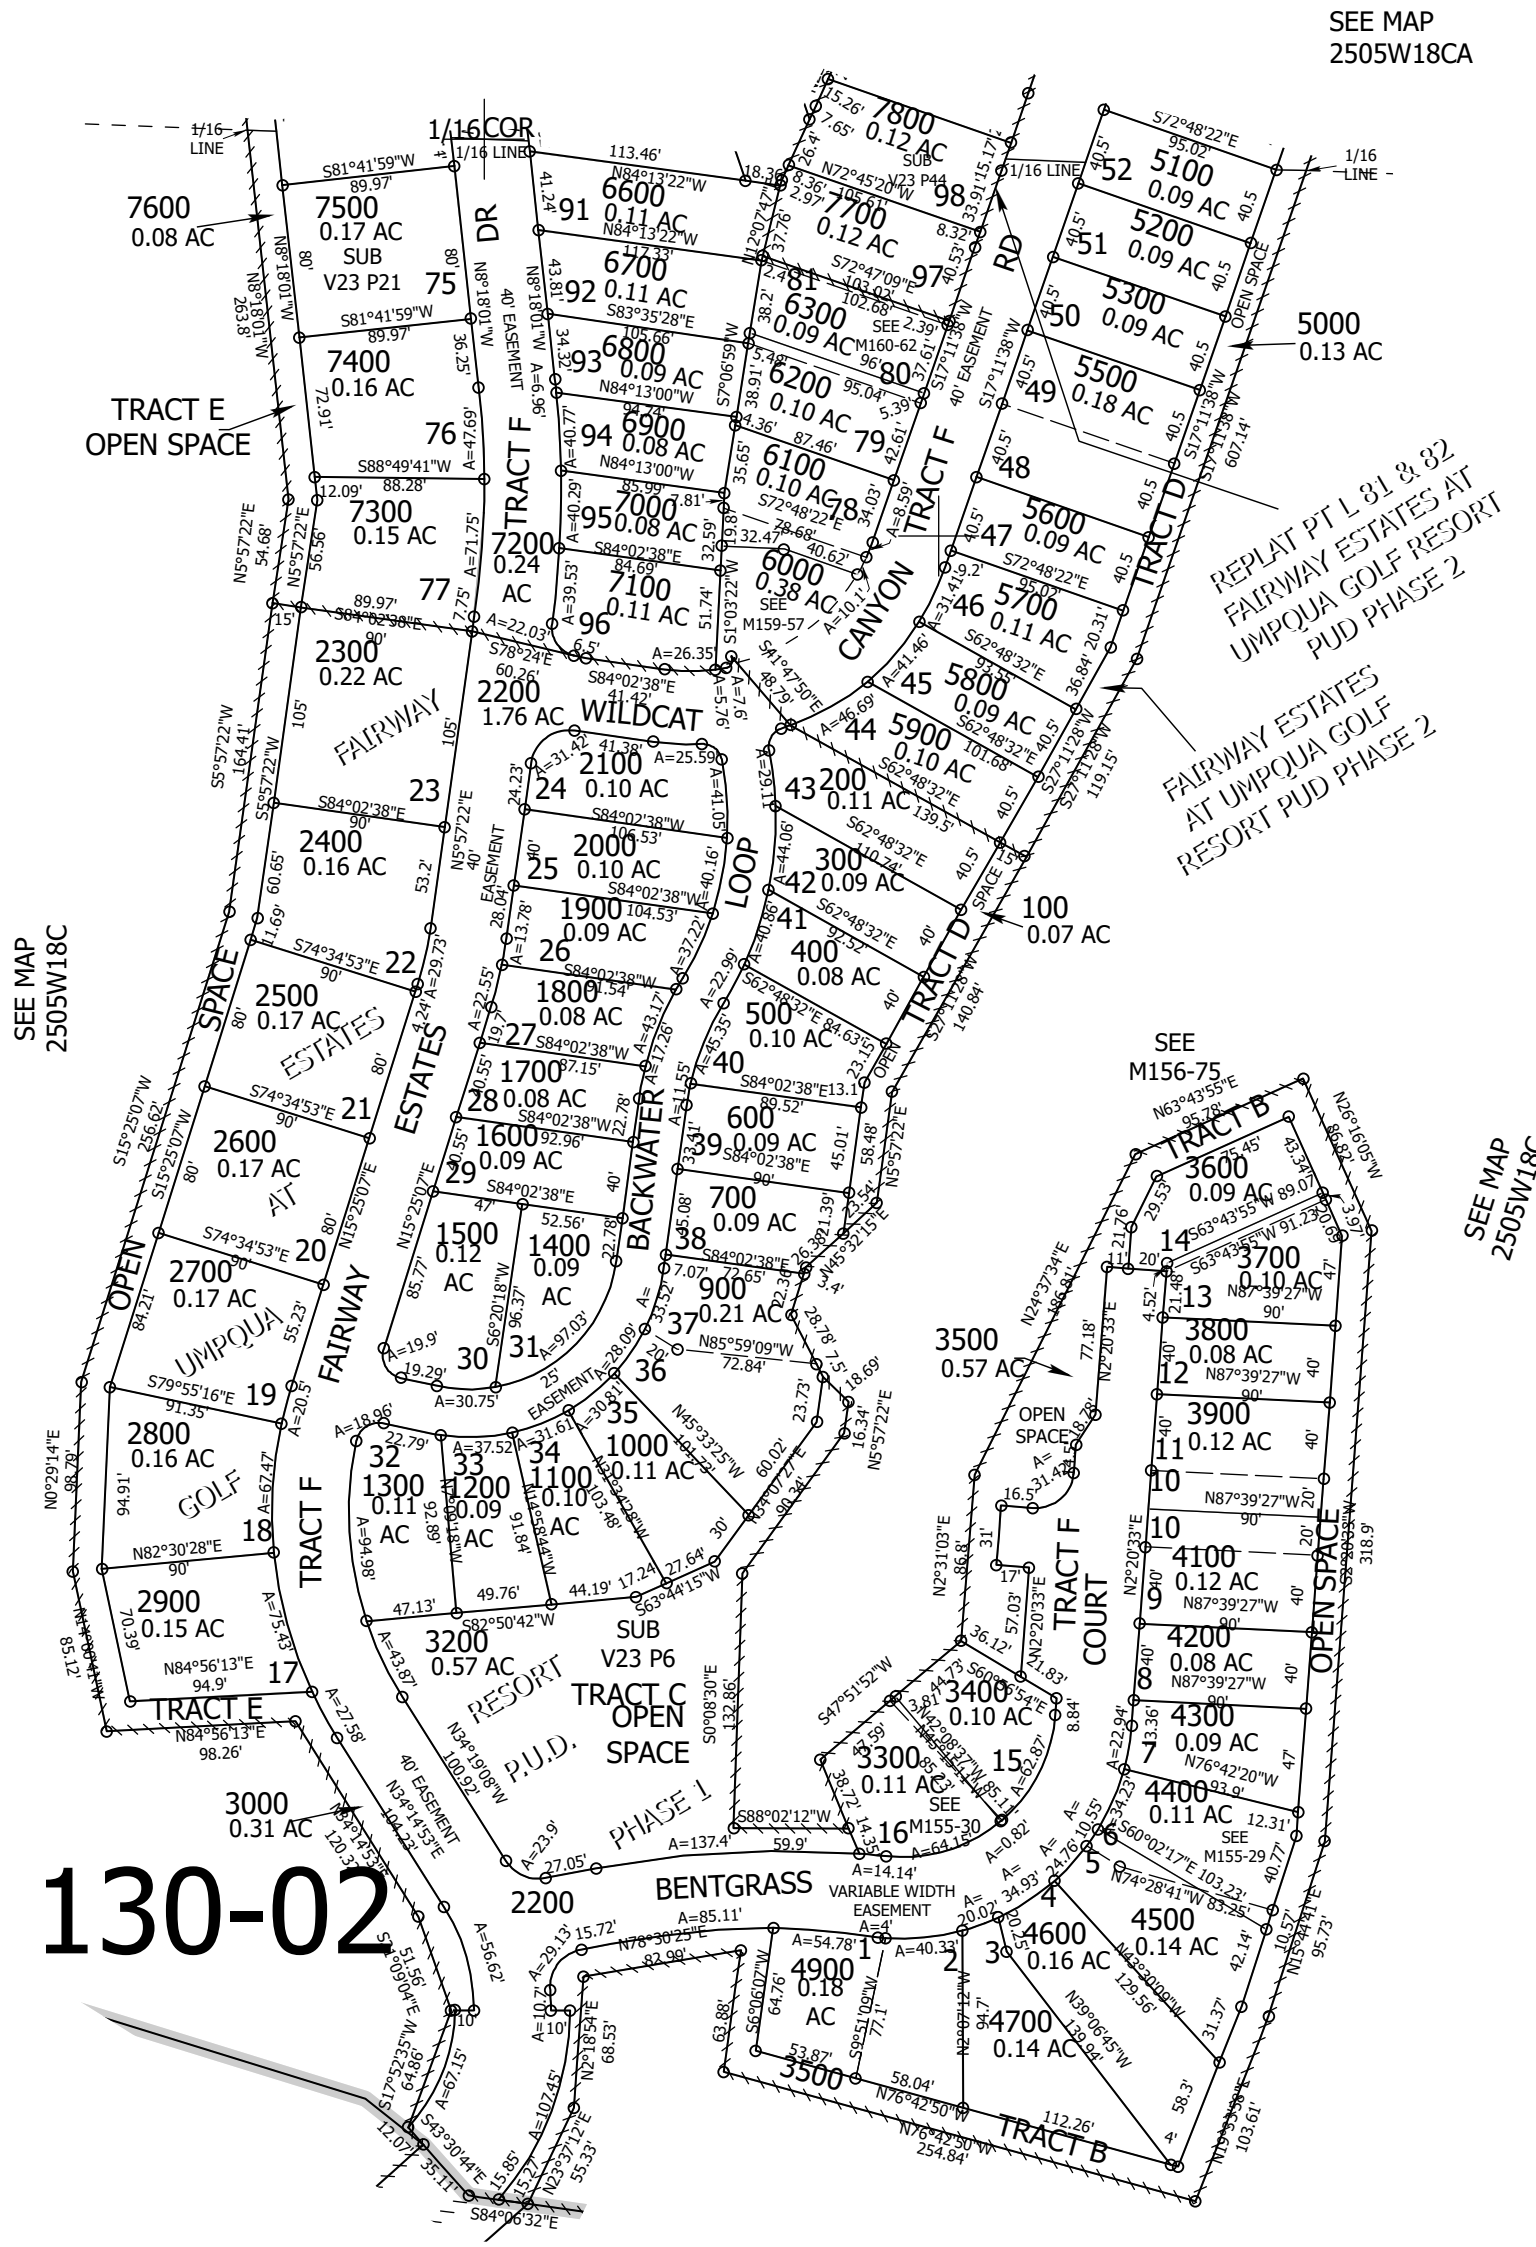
SEE MAP
2505W18CA

1/16 LINE

1/16 COR
1/16 LINE

1/16 LINE

7600
0.08 AC

7500
0.17 AC
SUB
V23 P21
75

7400
0.16 AC

TRACT E
OPEN SPACE

76

7300
0.15 AC
77

7200
0.24
AC

DR

TRACT F

40' EASEMENT

91
6600
0.11 AC

92
6700
0.11 AC

93
6800
0.09 AC

94
6900
0.08 AC

95
7000
0.08 AC

96
7100
0.11 AC

7800
0.12 AC
SUB
V23 P44

98
7700
0.12 AC

97

81
6300
0.09 AC
SEE
M160-62

80
6200
0.10 AC

79
6100
0.10 AC

78

6000
0.38 AC
SEE
M159-57

RD

40' EASEMENT

TRACT F

CANYON

52
5100
0.09 AC

51
5200
0.09 AC

50
5300
0.09 AC

49
5500
0.18 AC

48

47
5600
0.09 AC

46
5700
0.11 AC

45
5800
0.09 AC

44
5900
0.10 AC

43
200
0.11 AC

42
300
0.09 AC

41
400
0.08 AC

500
0.10 AC

40
600
0.09 AC

39
700
0.09 AC

38
900
0.21 AC

37

OPEN SPACE

5000
0.13 AC

TRACT D

REPLAT PT L 81 & 82
FAIRWAY ESTATES AT
UMPQUA GOLF RESORT
PUD PHASE 2

FAIRWAY ESTATES
AT UMPQUA GOLF
RESORT PUD PHASE 2

100
0.07 AC

SPACE

TRACT D

OPEN

2300
0.22 AC

FAIRWAY

2200
1.76 AC

WILDCAT

23
2400
0.16 AC

22
2500
0.17 AC

ESTATES

21
2600
0.17 AC

AT

20
2700
0.17 AC

UMPQUA

19
2800
0.16 AC

GOLF

18
2900
0.15 AC

17
TRACT E

3000
0.31 AC

SEE MAP
2505W18C

SPACE

OPEN

ESTATES

FAIRWAY

TRACT F

24
2100
0.10 AC

25
2000
0.10 AC

26
1900
0.09 AC

1800
0.08 AC

27
1700
0.08 AC

28
1600
0.09 AC

29
1500
0.12
AC

1400
0.09
AC

30
31

LOOP

BACKWATER

EASEMENT

36
35
1000
0.11 AC

34
1100
0.10 AC

33
1200
0.09 AC

32
1300
0.11 AC

3200
0.57 AC

RESORT

P.U.D.

PHASE 1

SUB
V23 P6

TRACT C
OPEN
SPACE

40' EASEMENT

2200

BENTGRASS

VARIABLE WIDTH
EASEMENT

1
4900
0.18
AC

2
3
4600
0.16 AC

4700
0.14 AC

3500

TRACT B

4
5
6

4500
0.14 AC

130-02

SEE
M156-75

TRACT B

3600
0.09 AC

14
3700
0.10 AC

13
3800
0.08 AC

12
3900
0.12 AC

11
10
10
4100
0.12 AC

9
4200
0.08 AC

8
4300
0.09 AC

7
4400
0.11 AC

SEE
M155-29

OPEN SPACE

3500
0.57 AC

OPEN
SPACE

TRACT F
COURT

3400
0.10 AC

15

3300
0.11 AC
SEE
M155-30
16

SEE MAP
2505W18C